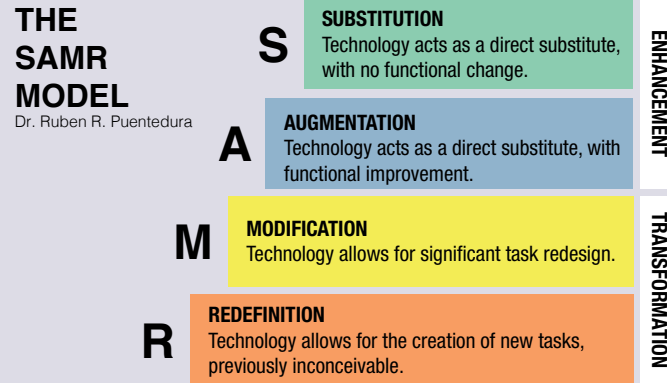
THE SAMR MODEL
Dr. Ruben R. Puentedura

S
SUBSTITUTION
Technology acts as a direct substitute, with no functional change.

A
AUGMENTATION
Technology acts as a direct substitute, with functional improvement.

M
MODIFICATION
Technology allows for significant task redesign.

R
REDEFINITION
Technology allows for the creation of new tasks, previously inconceivable.

ENHANCEMENT

TRANSFORMATION